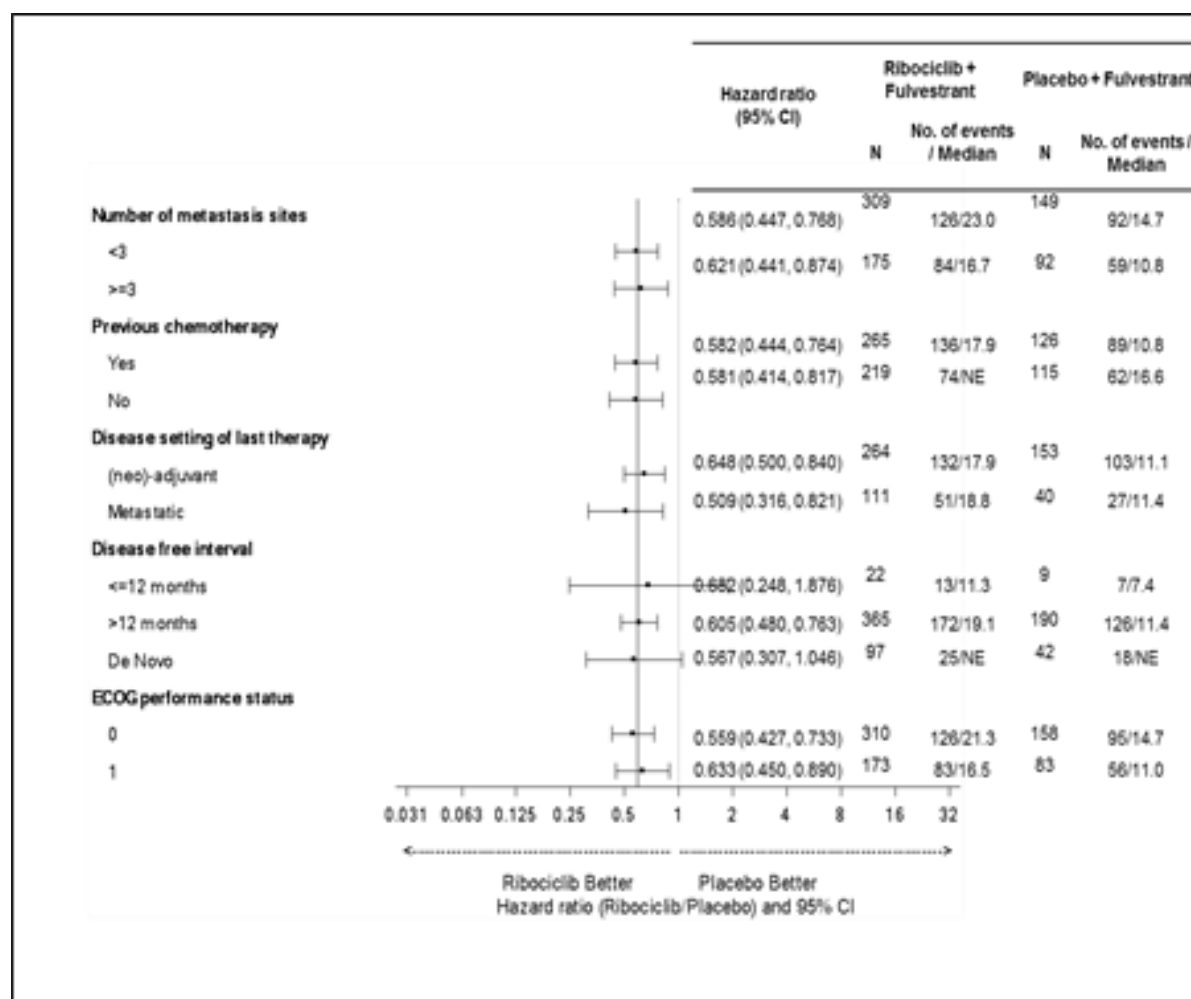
| | Hazard ratio (95% CI) | Ribociclib + Fulvestrant N | Ribociclib + Fulvestrant No. of events / Median | Placebo + Fulvestrant N | Placebo + Fulvestrant No. of events / Median |
|---|---|---|---|---|---|
| Number of metastasis sites | | | | | |
| <3 | 0.586 (0.447, 0.768) | 309 | 126/23.0 | 149 | 92/14.7 |
| >=3 | 0.621 (0.441, 0.874) | 175 | 84/16.7 | 92 | 59/10.8 |
| Previous chemotherapy | | | | | |
| Yes | 0.582 (0.444, 0.764) | 265 | 136/17.9 | 126 | 89/10.8 |
| No | 0.581 (0.414, 0.817) | 219 | 74/NE | 115 | 62/16.6 |
| Disease setting of last therapy | | | | | |
| (neo)-adjuvant | 0.648 (0.500, 0.840) | 264 | 132/17.9 | 153 | 103/11.1 |
| Metastatic | 0.509 (0.316, 0.821) | 111 | 51/18.8 | 40 | 27/11.4 |
| Disease free interval | | | | | |
| <=12 months | 0.682 (0.248, 1.876) | 22 | 13/11.3 | 9 | 7/7.4 |
| >12 months | 0.605 (0.480, 0.763) | 365 | 172/19.1 | 190 | 126/11.4 |
| De Novo | 0.567 (0.307, 1.046) | 97 | 25/NE | 42 | 18/NE |
| ECOG performance status | | | | | |
| 0 | 0.559 (0.427, 0.733) | 310 | 126/21.3 | 158 | 95/14.7 |
| 1 | 0.633 (0.450, 0.890) | 173 | 83/16.5 | 83 | 56/11.0 |

0.031 0.063 0.125 0.25 0.5 1 2 4 8 16 32

Ribociclib Better Placebo Better
Hazard ratio (Ribociclib/Placebo) and 95% CI